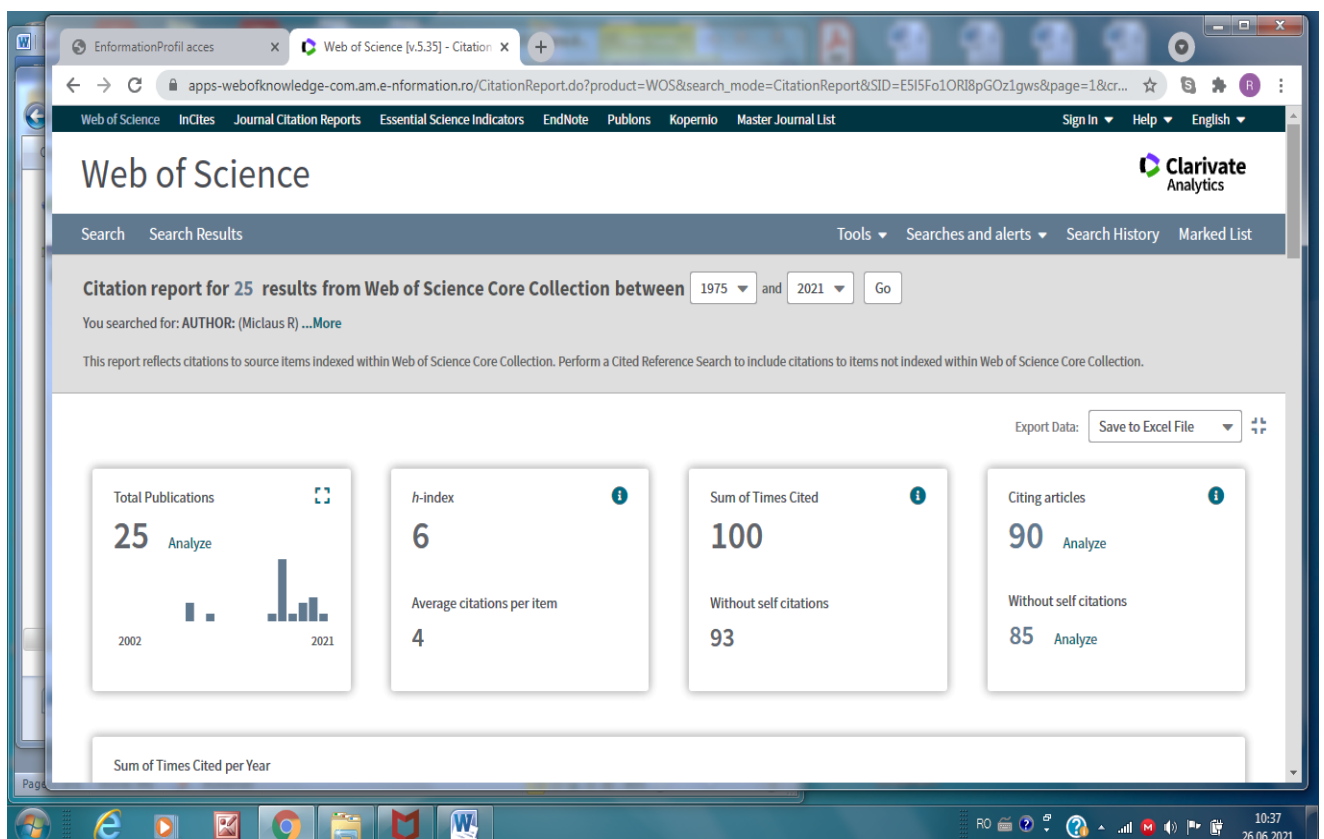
EnformationProfil acces ×
Web of Science [v.5.35] - Citation ×
+

apps-webofknowledge-com.am.e-nformation.ro/CitationReport.do?product=WOS&search_mode=CitationReport&SID=E5I5Fo1ORI8pGOz1gws&page=1&cr...

Web of Science InCites Journal Citation Reports Essential Science Indicators EndNote Publons Kopernio Master Journal List
Sign In ▾ Help ▾ English ▾

Web of Science

Clarivate Analytics

Search Search Results
Tools ▾ Searches and alerts ▾ Search History Marked List

Citation report for 25 results from Web of Science Core Collection between 1975 and 2021 Go

You searched for: AUTHOR: (Miclaus R) ...More

This report reflects citations to source items indexed within Web of Science Core Collection. Perform a Cited Reference Search to include citations to items not indexed within Web of Science Core Collection.

Export Data: Save to Excel File

Total Publications
25 Analyze
2002 2021

h-index
6
Average citations per item
4

Sum of Times Cited
100
Without self citations
93

Citing articles
90 Analyze
Without self citations
85 Analyze

Sum of Times Cited per Year

Page

RO 10:37 26.06.2021